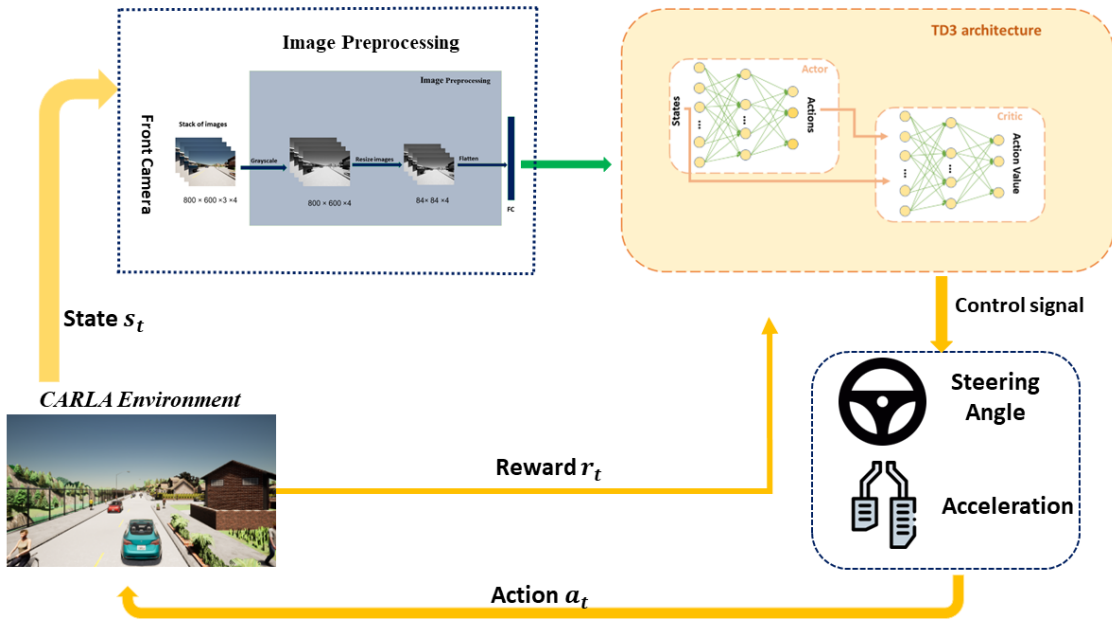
Image Preprocessing

Image Preprocessing

Front Camera

Stack of images

800 × 600 ×3 ×4

Greyscale

800 × 600 ×4

Resize images

84× 84 ×4

Flatten

FC

TD3 architecture

Actor

States

Actions

Critic

Action Value

Control signal

State $s_t$

CARLA Environment

Steering Angle

Reward $r_t$

Acceleration

Action $a_t$